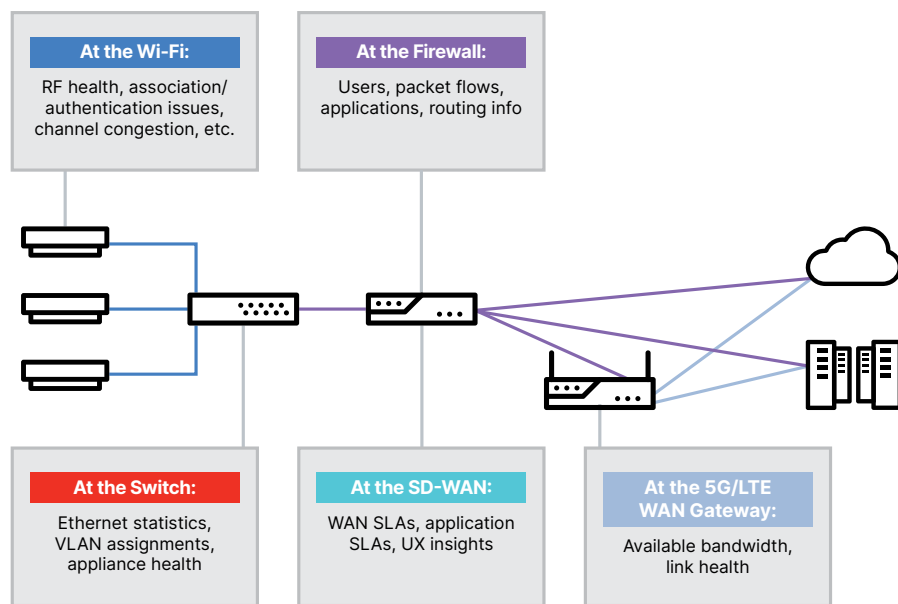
At the Wi-Fi:

RF health, association/ authentication issues, channel congestion, etc.

At the Firewall:

Users, packet flows, applications, routing info

At the Switch:

Ethernet statistics, VLAN assignments, appliance health

At the SD-WAN:

WAN SLAs, application SLAs, UX insights

At the 5G/LTE WAN Gateway:

Available bandwidth, link health